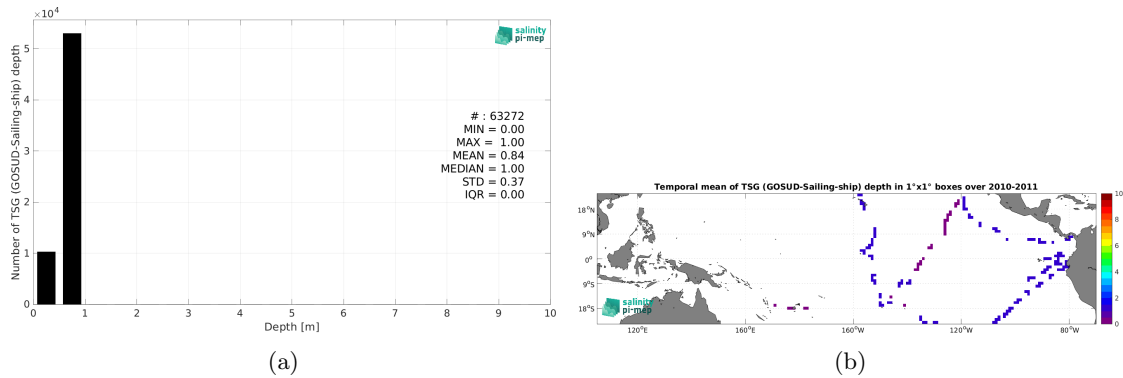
$\times 10^4$

salinity pi-mep

Number of TSG (GOSUD-Sailing-ship) depth

5
4
3
2
1
0

# : 63272
MIN = 0.00
MAX = 1.00
MEAN = 0.84
MEDIAN = 1.00
STD = 0.37
IQR = 0.00

0 1 2 3 4 5 6 7 8 9 10

Depth [m]

(a)

Temporal mean of TSG (GOSUD-Sailing-ship) depth in 1°x1° boxes over 2010-2011

18°N
9°N
0°
9°S
18°S

120°E 160°E 160°W 120°W 80°W

salinity pi-mep

10
8
6
4
2
0

(b)